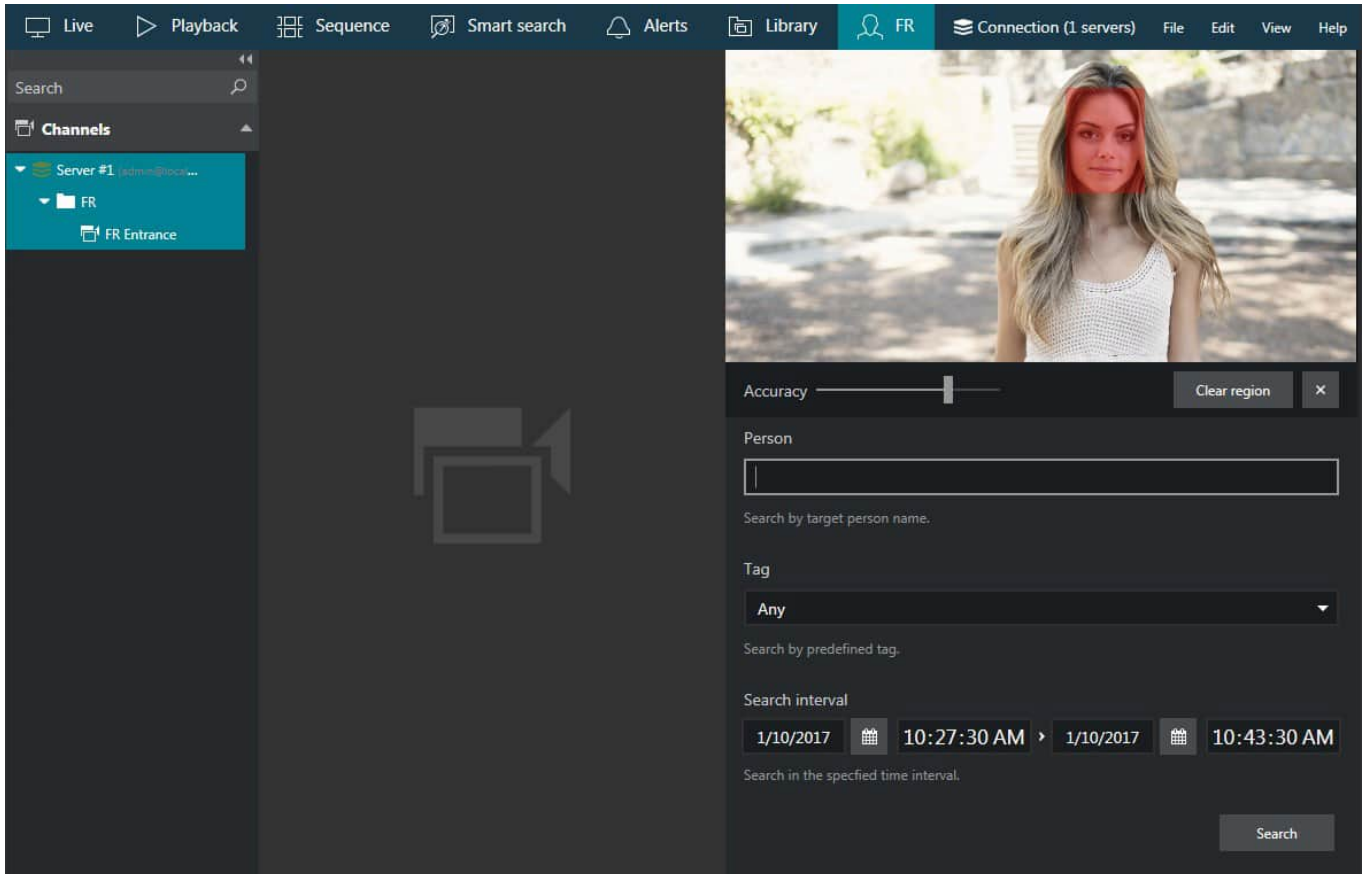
Live Playback Sequence Smart search Alerts Library FR Connection (1 servers) File Edit View Help

Search

Channels

Server #1 (admin@local...

FR

FR Entrance

Accuracy

Clear region

×

Person

Search by target person name.

Tag

Any

Search by predefined tag.

Search interval

1/10/2017 10:27:30 AM › 1/10/2017 10:43:30 AM

Search in the specfied time interval.

Search